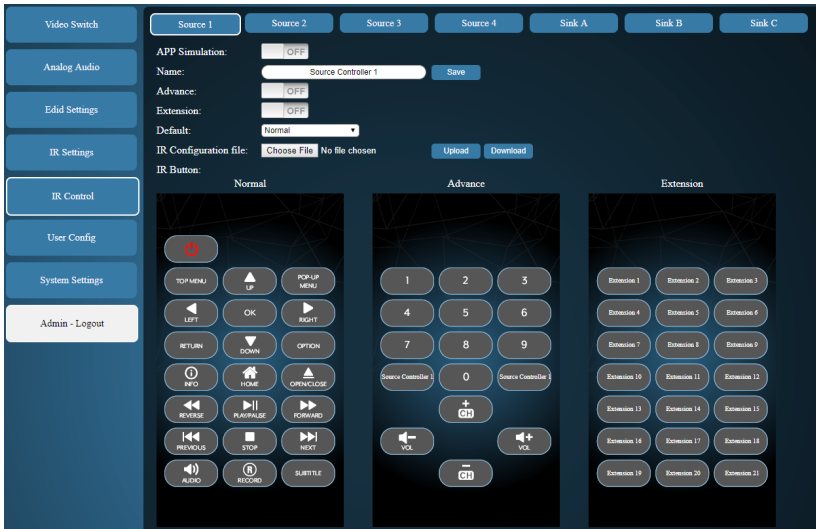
Video Switch
Analog Audio
Edid Settings
IR Settings
IR Control
User Config
System Settings
Admin - Logout

Source 1 Source 2 Source 3 Source 4 Sink A Sink B Sink C

APP Simulation: OFF
Name: Source Controller 1 Save
Advance: OFF
Extension: OFF
Default: Normal
IR Configuration file: Choose File No file chosen Upload Download
IR Button:

Normal
TOP MENU
UP
POP-UP MENU
LEFT
OK
RIGHT
RETURN
DOWN
OPTION
INFO
HOME
OPEN/CLOSE
REVERSE
PLAY/PAUSE
FORWARD
PREVIOUS
STOP
NEXT
AUDIO
RECORD
SUBTITLE

Advance
1 2 3
4 5 6
7 8 9
Source Controller 1 0 Source Controller 1
CH
VOL VOL
CH

Extension
Extension 1 Extension 2 Extension 3
Extension 4 Extension 5 Extension 6
Extension 7 Extension 8 Extension 9
Extension 10 Extension 11 Extension 12
Extension 13 Extension 14 Extension 15
Extension 16 Extension 17 Extension 18
Extension 19 Extension 20 Extension 21